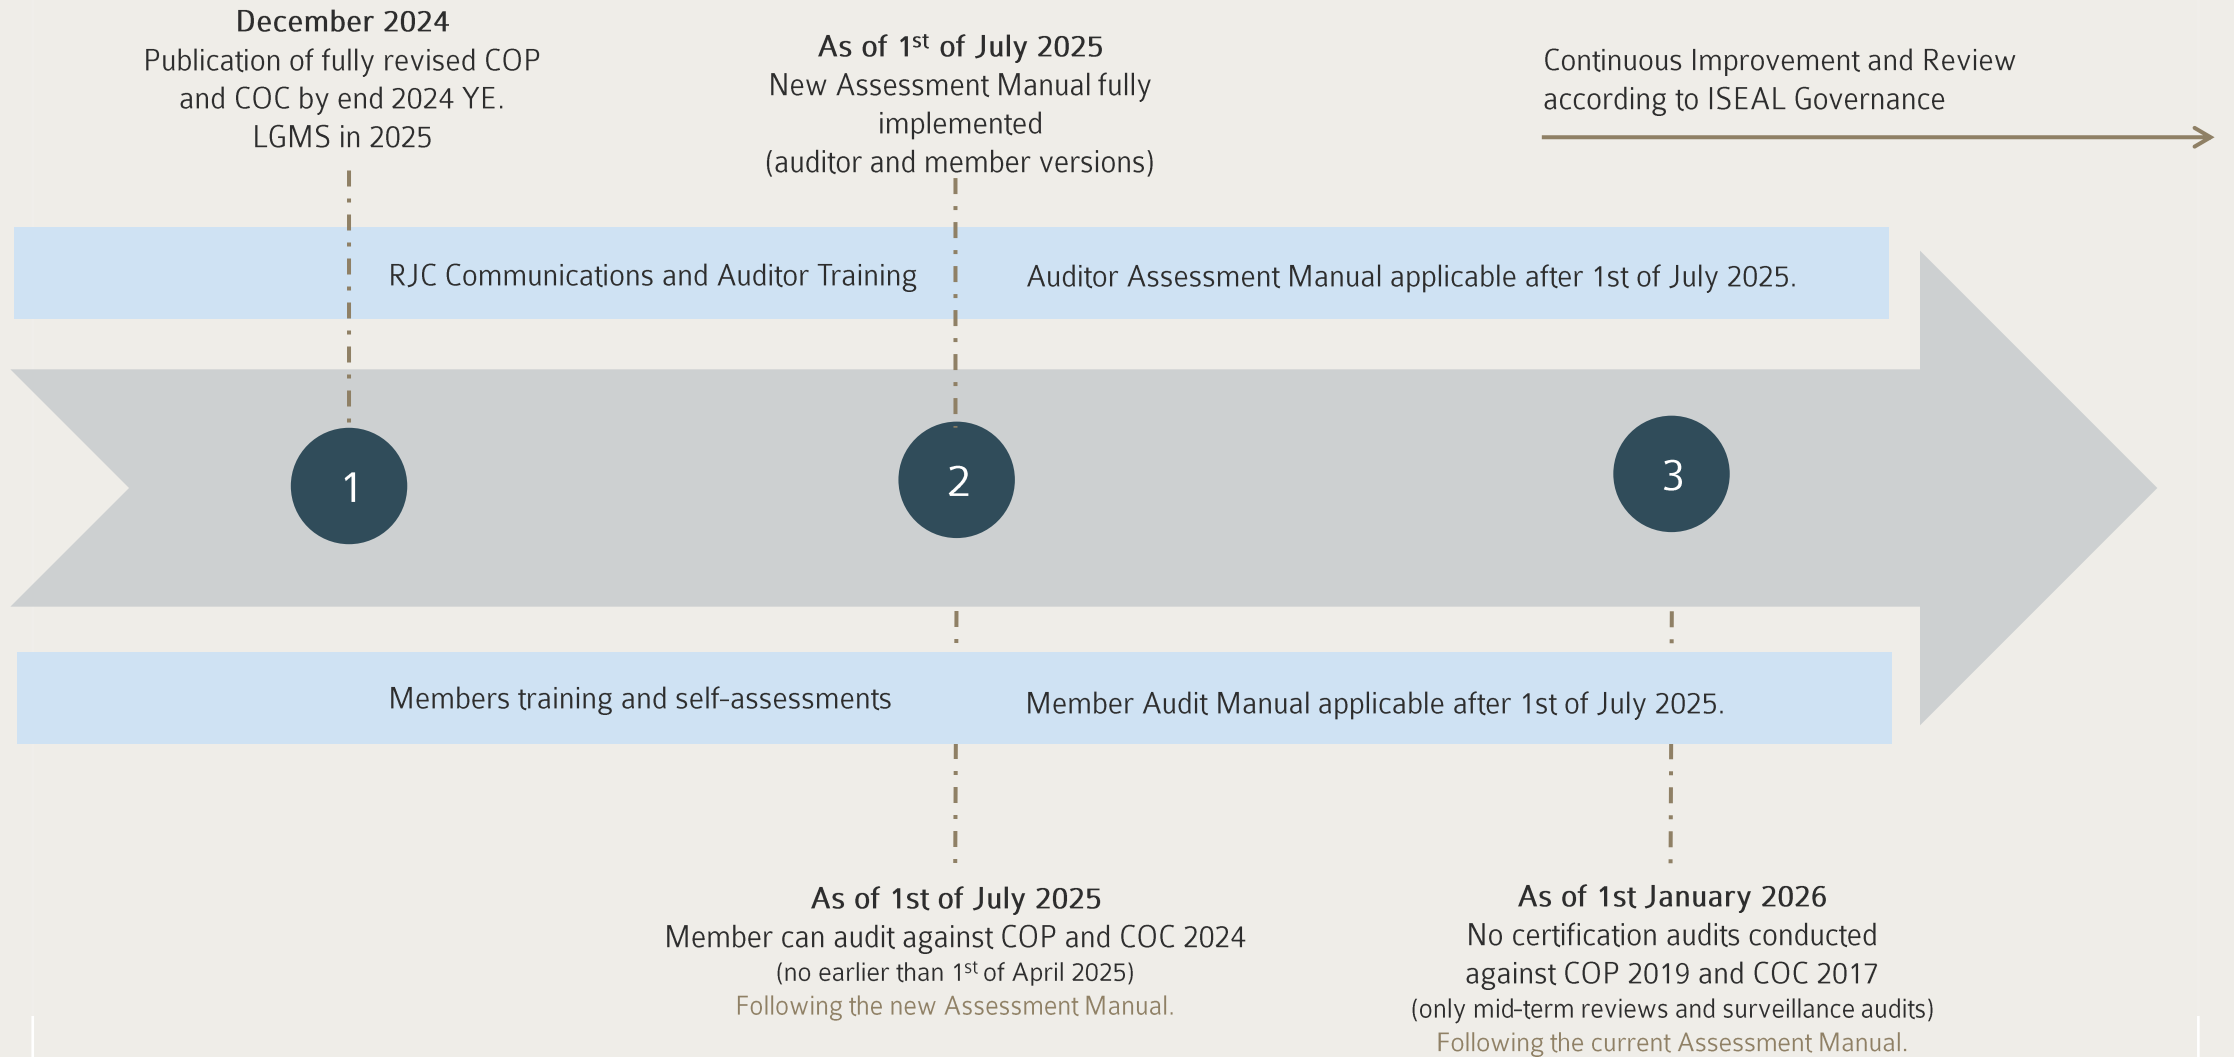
December 2024
Publication of fully revised COP and COC by end 2024 YE.
LGMS in 2025

As of 1$^{st}$ of July 2025
New Assessment Manual fully implemented
(auditor and member versions)

Continuous Improvement and Review according to ISEAL Governance

RJC Communications and Auditor Training

Auditor Assessment Manual applicable after 1st of July 2025.

1

2

3

Members training and self-assessments

Member Audit Manual applicable after 1st of July 2025.

As of 1st of July 2025
Member can audit against COP and COC 2024
(no earlier than 1$^{st}$ of April 2025)
Following the new Assessment Manual.

As of 1st January 2026
No certification audits conducted against COP 2019 and COC 2017
(only mid-term reviews and surveillance audits)
Following the current Assessment Manual.